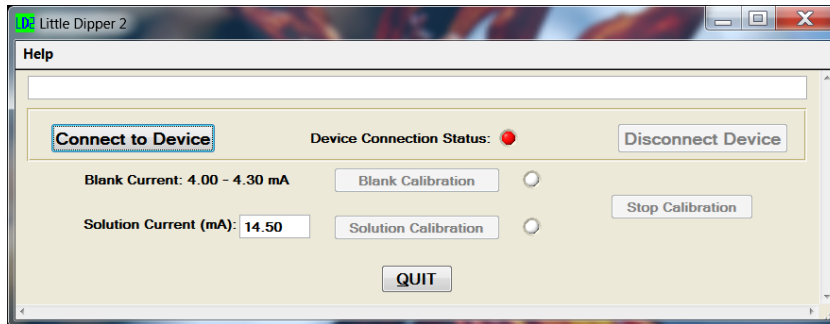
LD2 Little Dipper 2

Help

Connect to Device

Device Connection Status:

Disconnect Device

Blank Current: 4.00 - 4.30 mA

Blank Calibration

Solution Current (mA): 14.50

Solution Calibration

Stop Calibration

QUIT